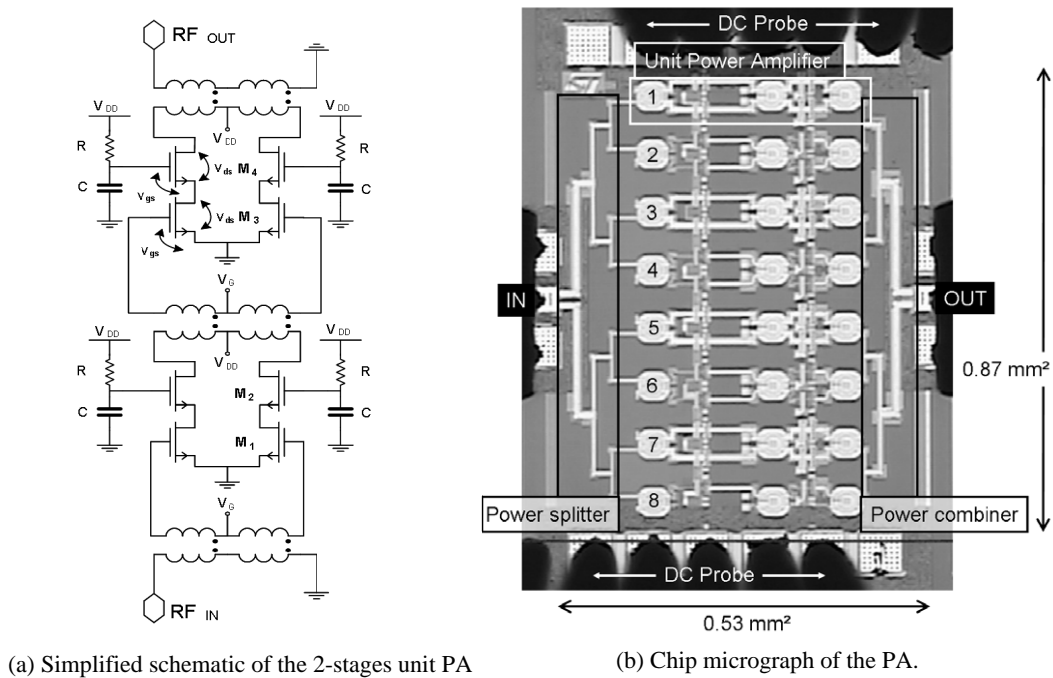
RF $_{OUT}$

V $_{DD}$

V $_{DD}$

V $_{DD}$

R

R

V $_{ds}$ M $_{4}$

C

C

V $_{gs}$

V $_{ds}$ M $_{3}$

V $_{gs}$

V $_{G}$

V $_{DD}$

V $_{DD}$

V $_{DD}$

R

R

M $_{2}$

C

C

M $_{1}$

V $_{G}$

RF $_{IN}$

DC Probe

Unit Power Amplifier

1

2

3

4

IN

OUT

5

6

7

8

0.87 mm²

Power splitter

Power combiner

DC Probe

0.53 mm²

(a) Simplified schematic of the 2-stages unit PA

(b) Chip micrograph of the PA.